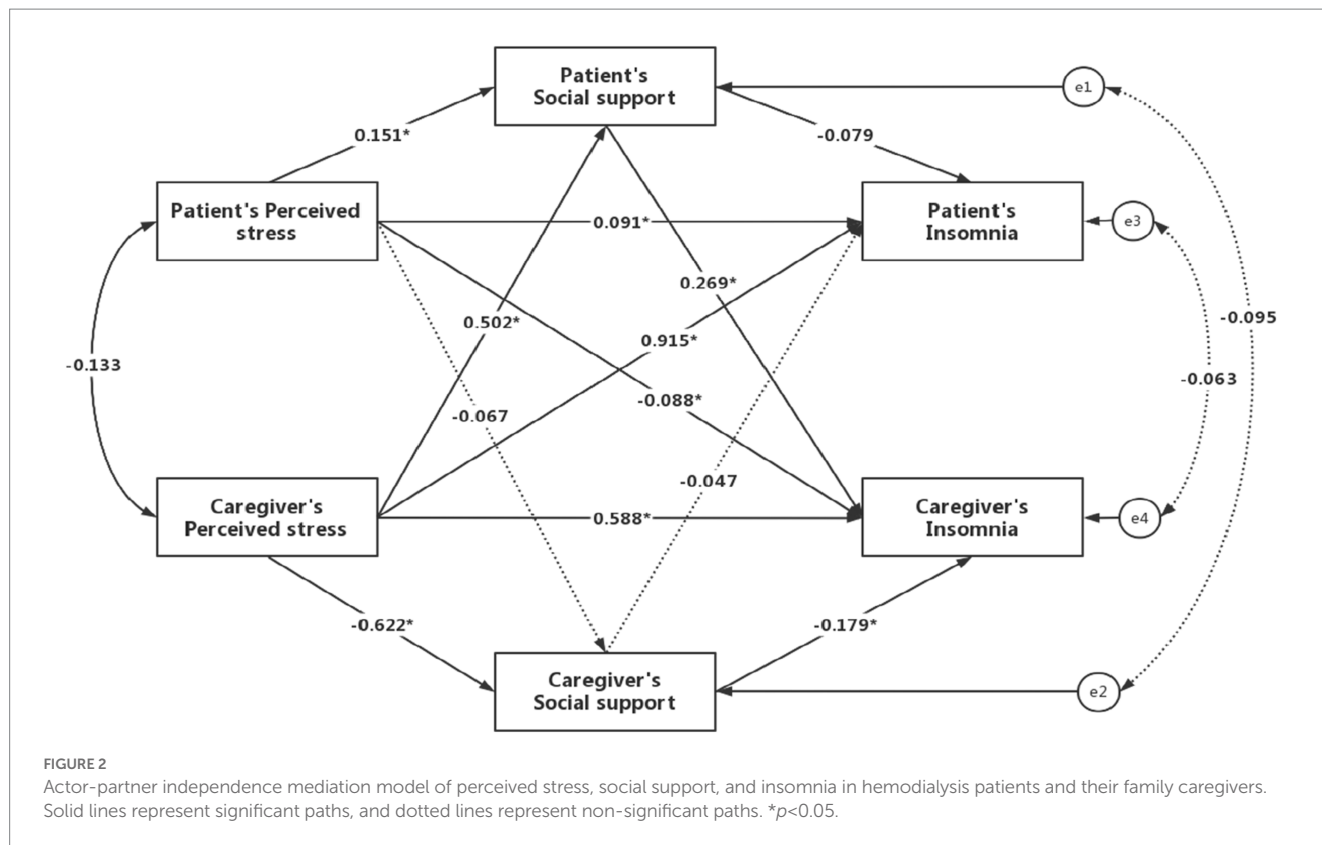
Patient's Social support

e1

0.151*

-0.079

Patient's Perceived stress

0.091*

Patient's Insomnia

e3

0.269*

-0.095

0.502*

0.915*

-0.133

-0.063

-0.067

-0.088*

-0.047

Caregiver's Perceived stress

0.588*

Caregiver's Insomnia

e4

-0.622*

-0.179*

Caregiver's Social support

e2

FIGURE 2
Actor-partner independence mediation model of perceived stress, social support, and insomnia in hemodialysis patients and their family caregivers. Solid lines represent significant paths, and dotted lines represent non-significant paths. *$p$<0.05.